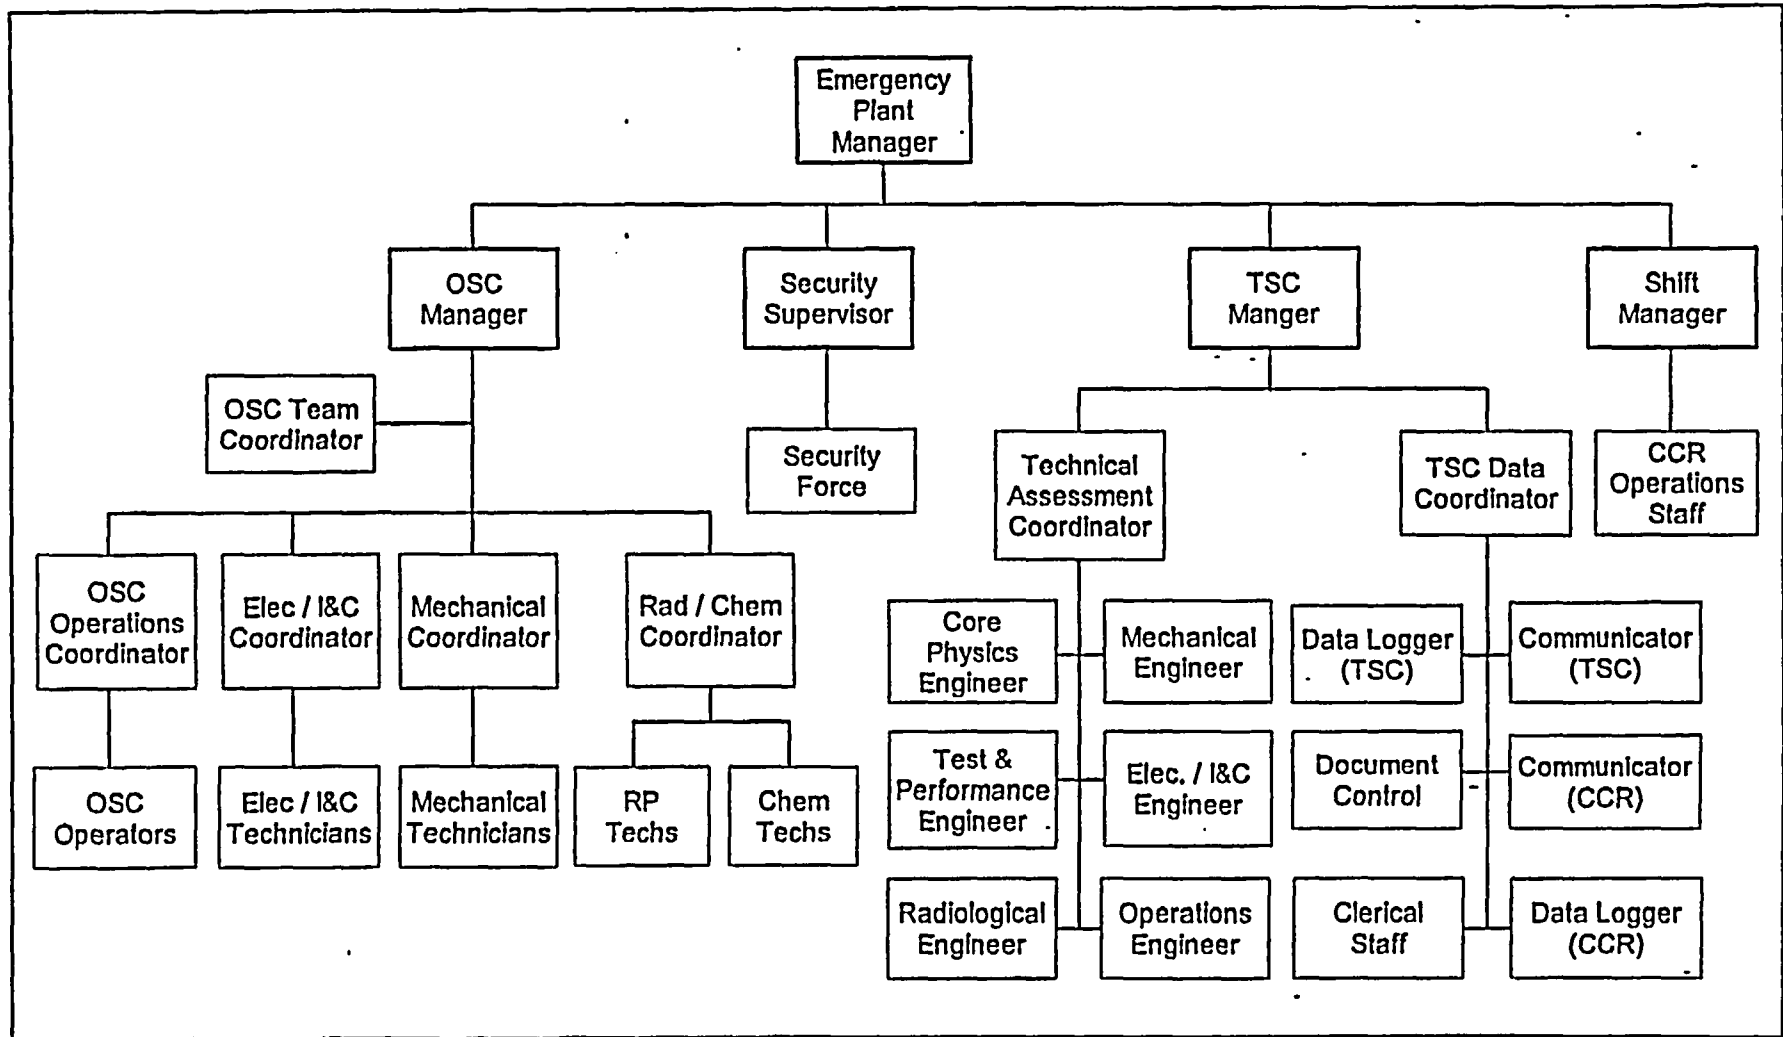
Emergency Plant Manager

OSC Manager

Security Supervisor

TSC Manger

Shift Manager

OSC Team Coordinator

Security Force

Technical Assessment Coordinator

TSC Data Coordinator

CCR Operations Staff

OSC Operations Coordinator

Elec / I&C Coordinator

Mechanical Coordinator

Rad / Chem Coordinator

OSC Operators

Elec / I&C Technicians

Mechanical Technicians

RP Techs

Chem Techs

Core Physics Engineer

Mechanical Engineer

Test & Performance Engineer

Elec. / I&C Engineer

Radiological Engineer

Operations Engineer

Data Logger (TSC)

Communicator (TSC)

Document Control

Communicator (CCR)

Clerical Staff

Data Logger (CCR)